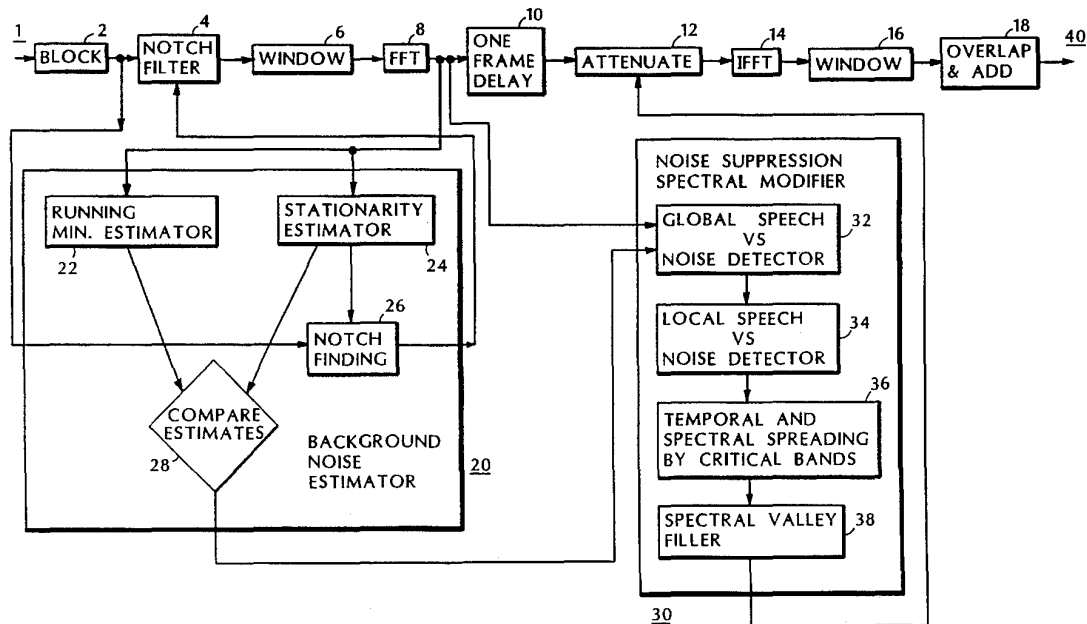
1
2
BLOCK
4
NOTCH FILTER
6
WINDOW
8
FFT
10
ONE FRAME DELAY
12
ATTENUATE
14
IFFT
16
WINDOW
18
OVERLAP & ADD
40

RUNNING MIN. ESTIMATOR
22
STATIONARITY ESTIMATOR
24
26
NOTCH FINDING
COMPARE ESTIMATES
28
BACKGROUND NOISE ESTIMATOR
20

NOISE SUPPRESSION SPECTRAL MODIFIER
GLOBAL SPEECH VS NOISE DETECTOR
32
LOCAL SPEECH VS NOISE DETECTOR
34
36
TEMPORAL AND SPECTRAL SPREADING BY CRITICAL BANDS
SPECTRAL VALLEY FILLER
38
30